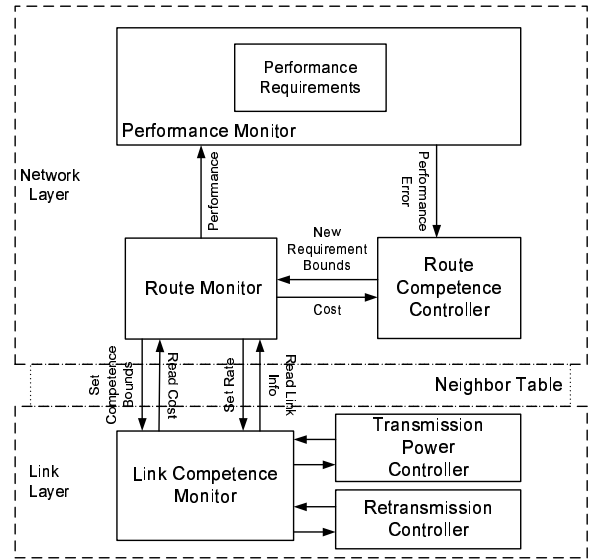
Performance Requirements

Performance Monitor

Network Layer

Performance

Performance Error

New Requirement Bounds

Route Monitor

Cost

Route Competence Controller

Set Competence Bounds

Read Cost

Set Rate

Read Link Info

Neighbor Table

Transmission Power Controller

Link Layer

Link Competence Monitor

Retransmission Controller